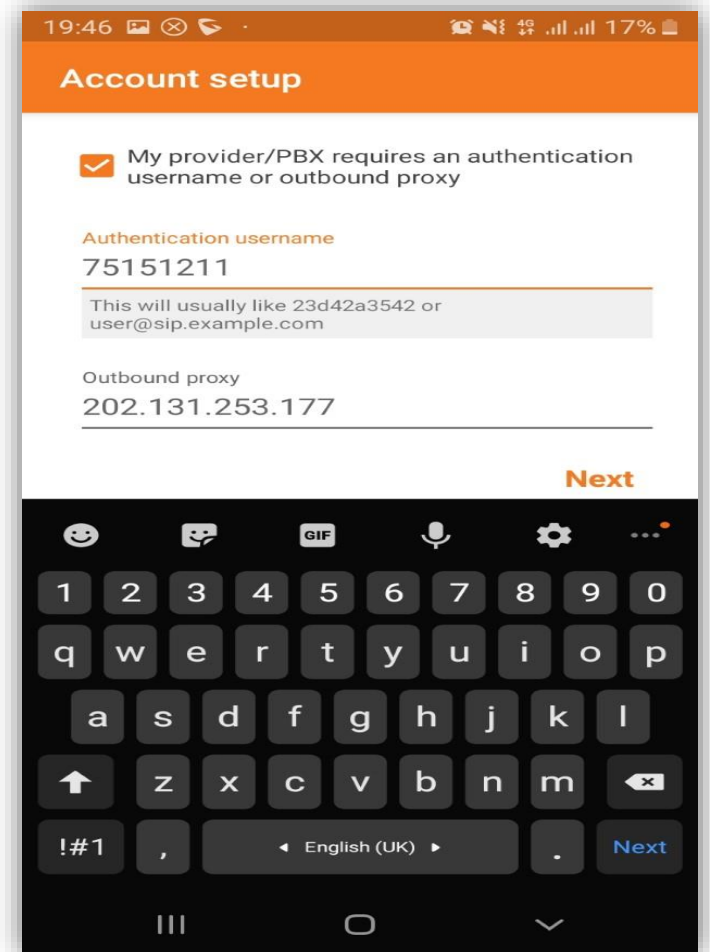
19:46 4G 17%

Account setup

My provider/PBX requires an authentication username or outbound proxy

Authentication username
75151211

This will usually like 23d42a3542 or user@sip.example.com

Outbound proxy
202.131.253.177

Next

GIF

1 2 3 4 5 6 7 8 9 0
q w e r t y u i o p
a s d f g h j k l
z x c v b n m
!#1 , ◂ English (UK) ▸ . Next